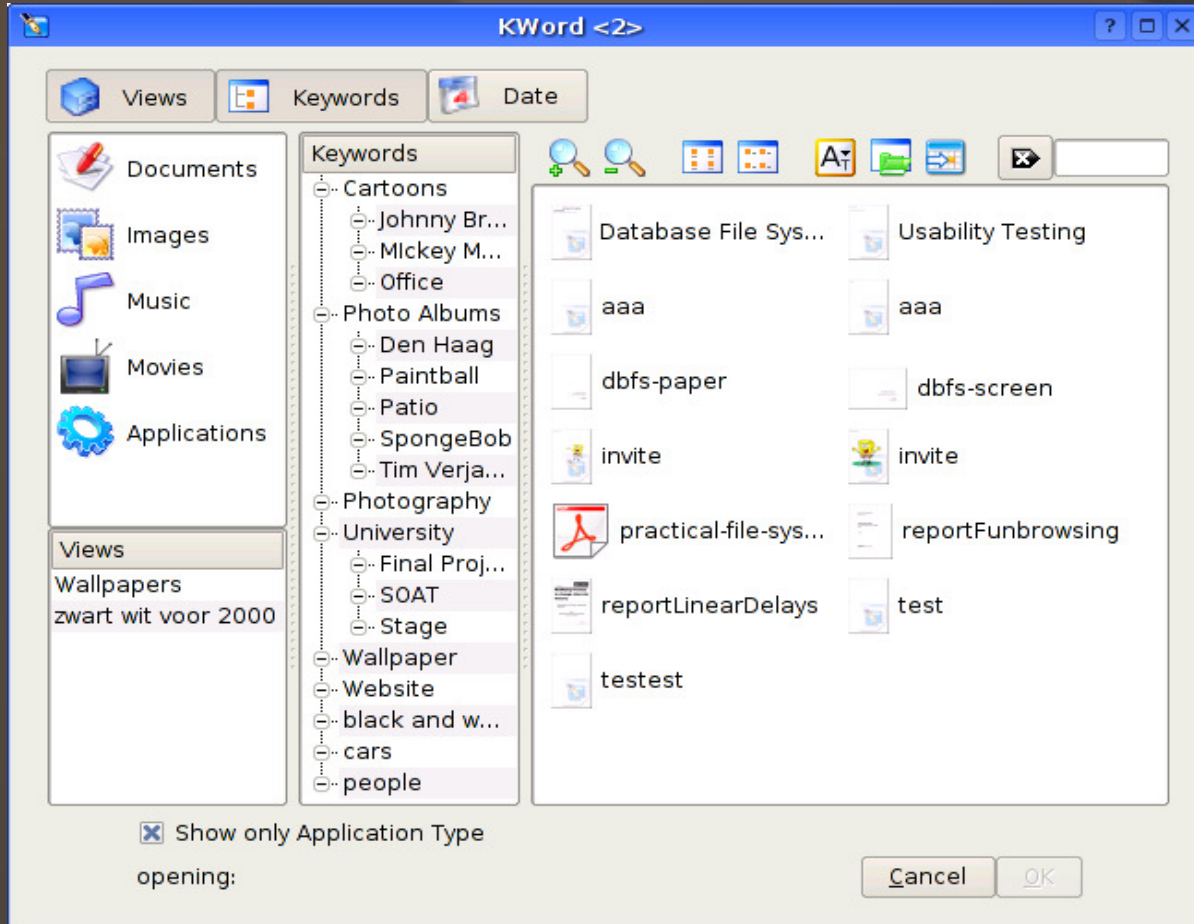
KWord <2>

Views
Keywords
Date

Documents
Images
Music
Movies
Applications

Views
Wallpapers
zwart wit voor 2000

Keywords
Cartoons
Johnny Br...
MIckey M...
Office
Photo Albums
Den Haag
Paintball
Patio
SpongeBob
Tim Verja...
Photography
University
Final Proj...
SOAT
Stage
Wallpaper
Website
black and w...
cars
people

Database File Sys...
Usability Testing
aaa
aaa
dbfs-paper
dbfs-screen
invite
invite
practical-file-sys...
reportFunbrowsing
reportLinearDelays
test
testest

Show only Application Type
opening:
Cancel
OK